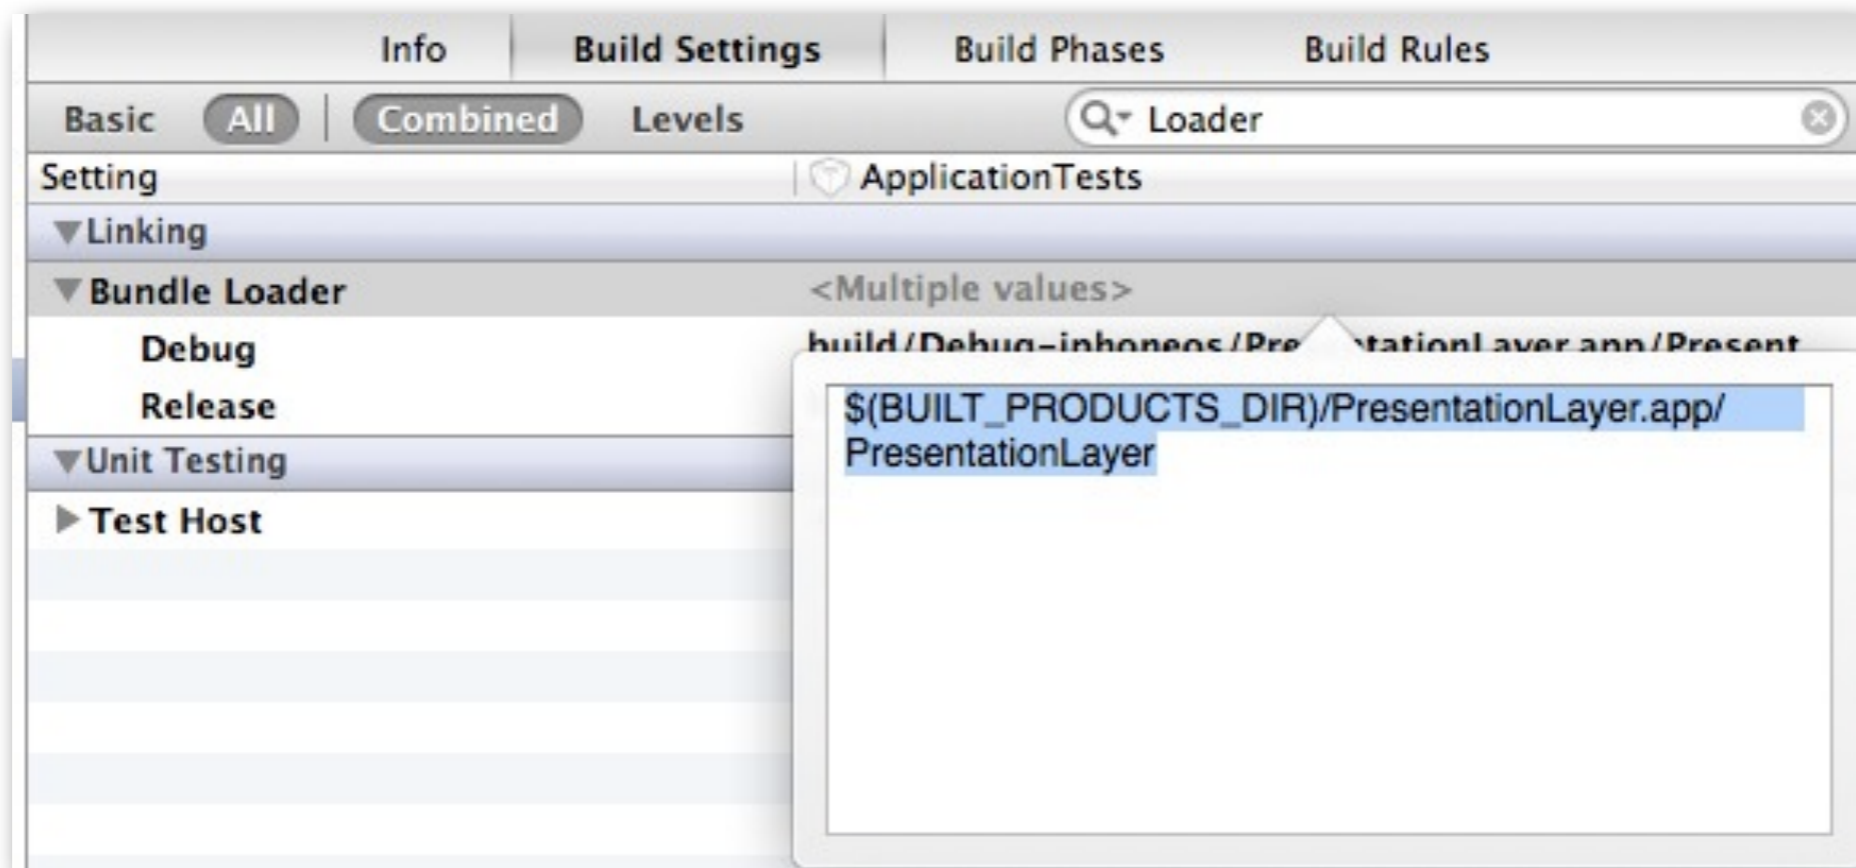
Info Build Settings Build Phases Build Rules

Basic All Combined Levels Loader

Setting ApplicationTests

Linking

Bundle Loader <Multiple values>

Debug build/Debug-iphoneos/Pre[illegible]tationLayer.app/Present

Release

Unit Testing

Test Host

$(BUILT_PRODUCTS_DIR)/PresentationLayer.app/PresentationLayer